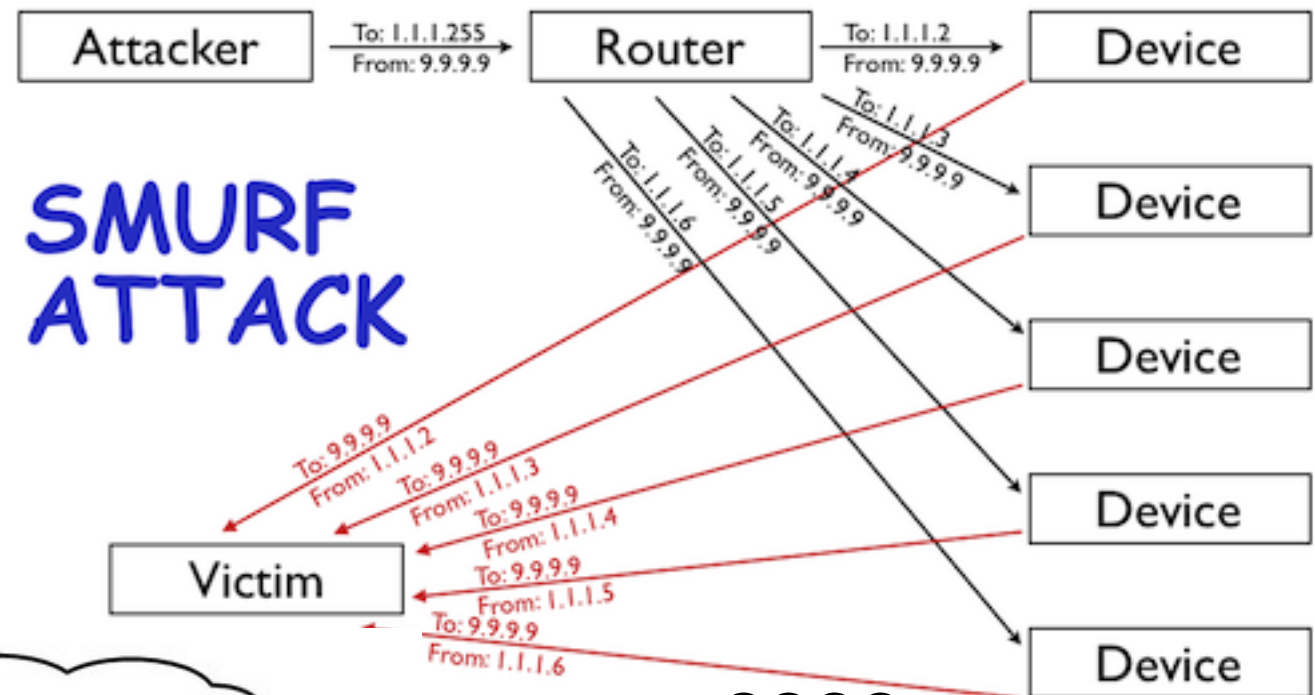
Attacker

To: 1.1.1.255
From: 9.9.9.9

Router

To: 1.1.1.2
From: 9.9.9.9

Device

To: 1.1.1.3
From: 9.9.9.9

To: 1.1.1.4
From: 9.9.9.9

To: 1.1.1.5
From: 9.9.9.9

To: 1.1.1.6
From: 9.9.9.9

SMURF ATTACK

Device

Device

Device

Device

To: 9.9.9.9
From: 1.1.1.2

To: 9.9.9.9
From: 1.1.1.3

To: 9.9.9.9
From: 1.1.1.4

To: 9.9.9.9
From: 1.1.1.5

To: 9.9.9.9
From: 1.1.1.6

Victim